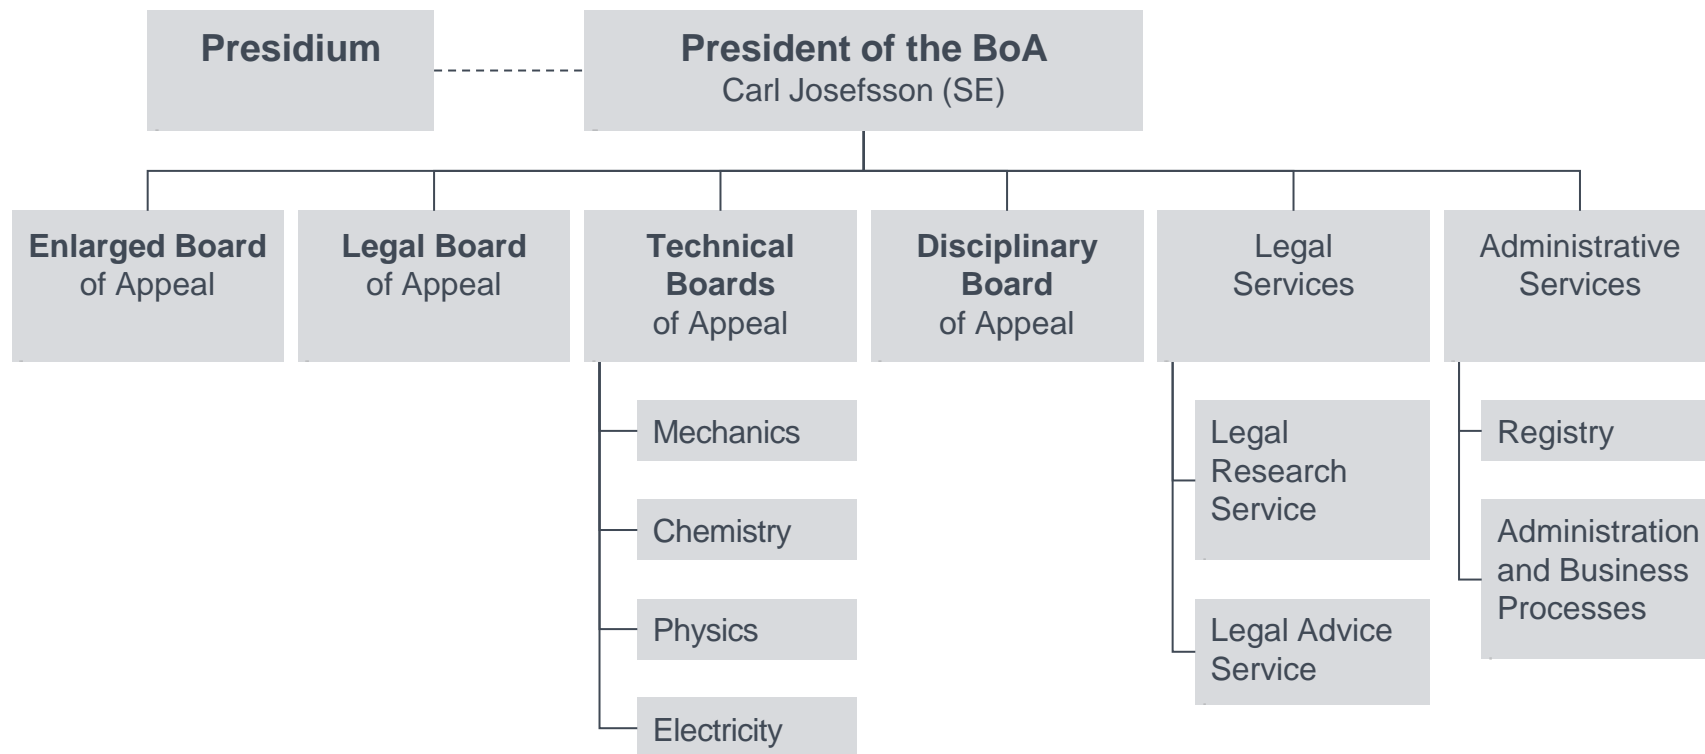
Presidium

President of the BoA
Carl Josefsson (SE)

Enlarged Board of Appeal

Legal Board of Appeal

Technical Boards of Appeal

Mechanics

Chemistry

Physics

Electricity

Disciplinary Board of Appeal

Legal Services

Legal Research Service

Legal Advice Service

Administrative Services

Registry

Administration and Business Processes